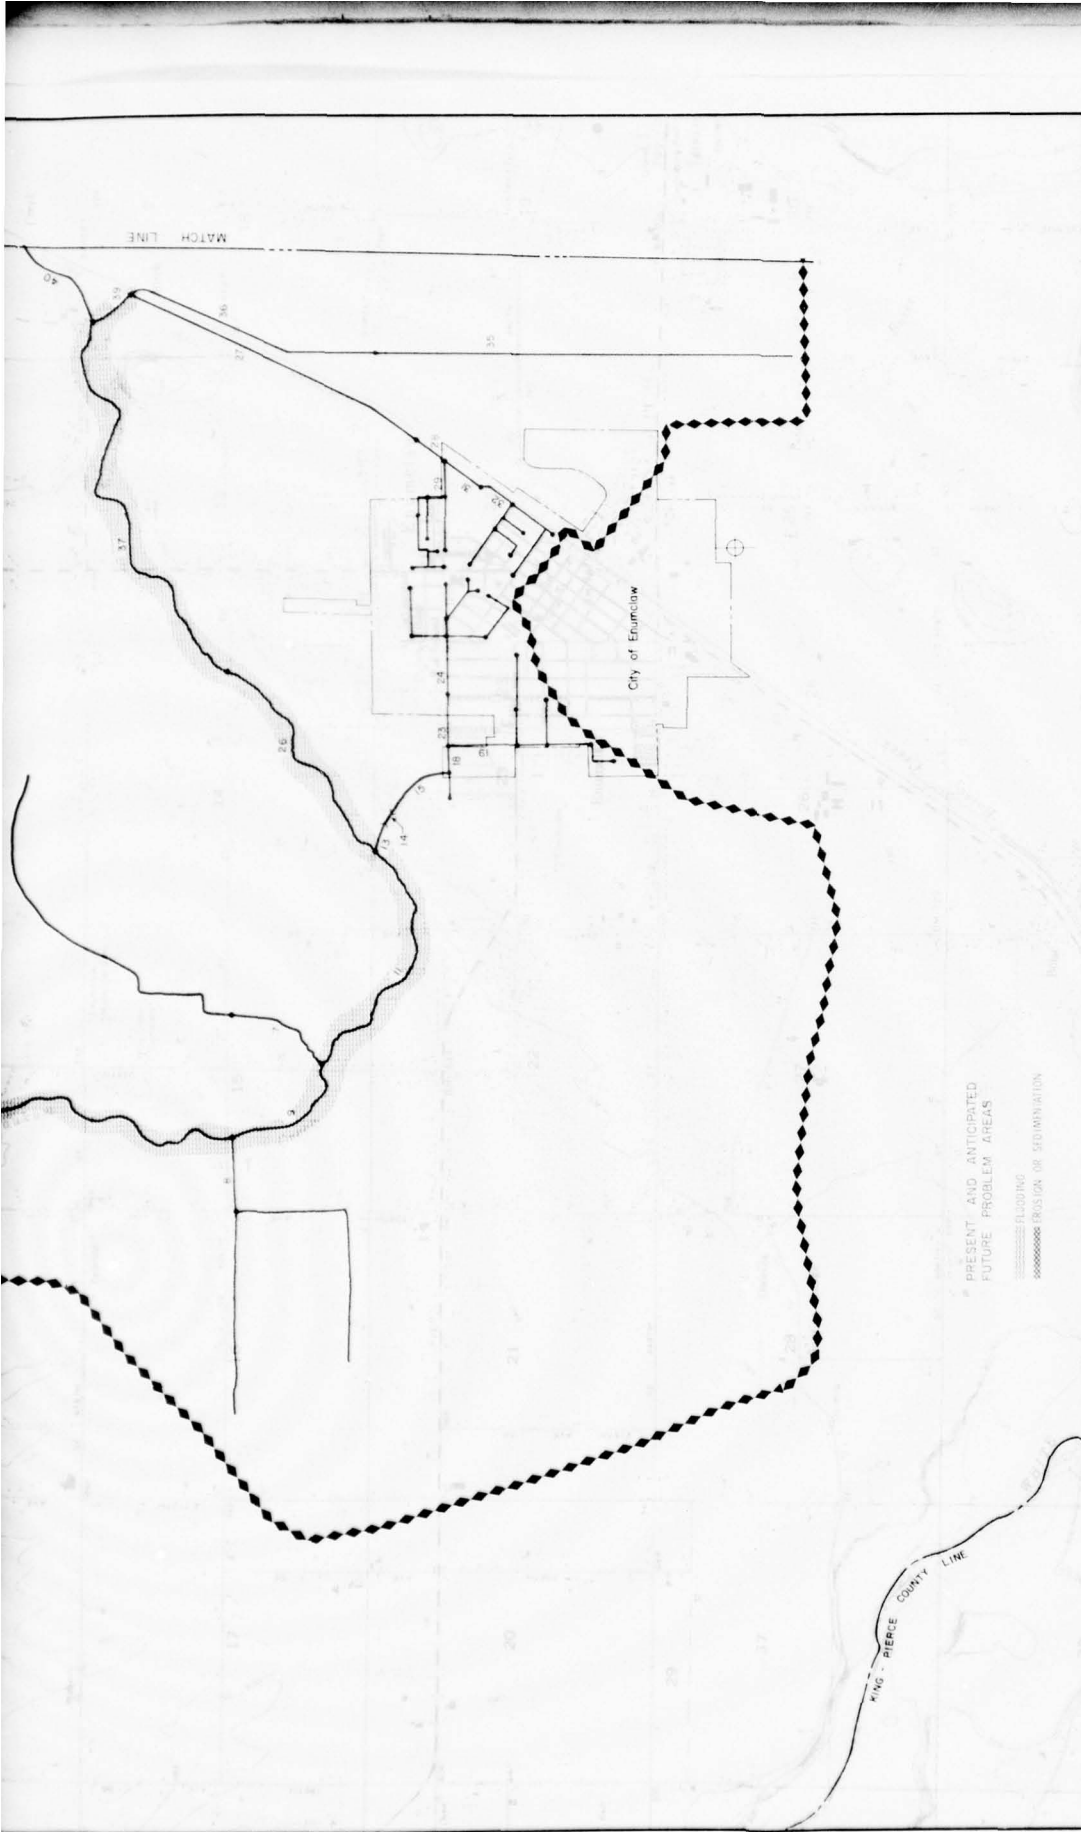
MATCH LINE

40
39
36
27
35
37
28
22
21
20
26
24
23
18
19
17
14
13
11
9
8
15
16
21
20
29
28
27

City of Enumclaw

PRESENT AND ANTICIPATED FUTURE PROBLEM AREAS

FLOODING
EROSION OR SEDIMENTATION

KING - PIERCE COUNTY LINE